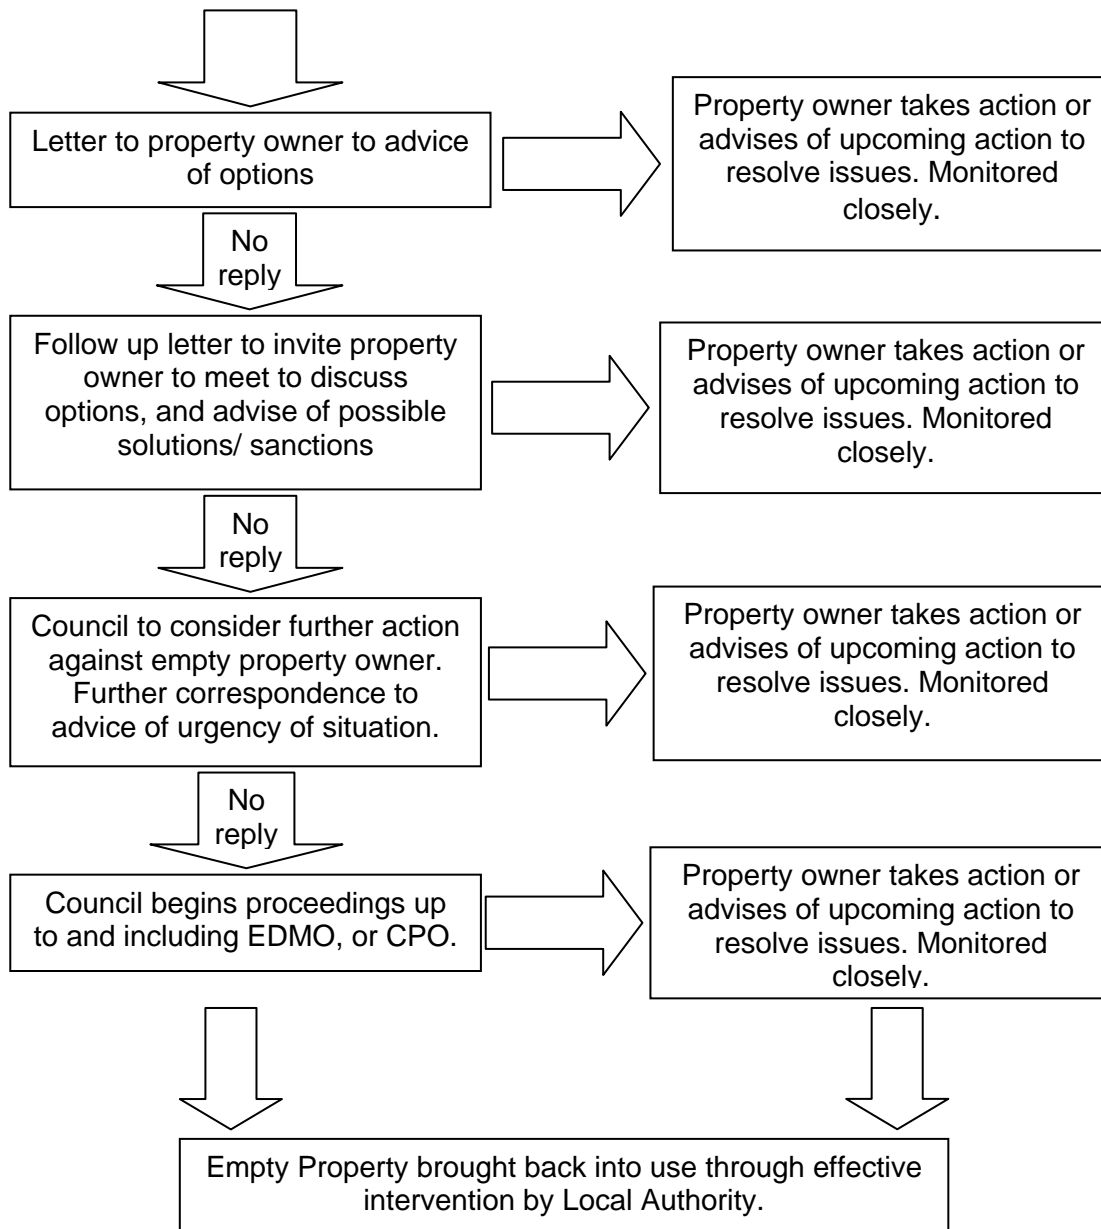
Letter to property owner to advice of options

Property owner takes action or advises of upcoming action to resolve issues. Monitored closely.

No reply

Follow up letter to invite property owner to meet to discuss options, and advise of possible solutions/ sanctions

Property owner takes action or advises of upcoming action to resolve issues. Monitored closely.

No reply

Council to consider further action against empty property owner. Further correspondence to advice of urgency of situation.

Property owner takes action or advises of upcoming action to resolve issues. Monitored closely.

No reply

Council begins proceedings up to and including EDMO, or CPO.

Property owner takes action or advises of upcoming action to resolve issues. Monitored closely.

Empty Property brought back into use through effective intervention by Local Authority.